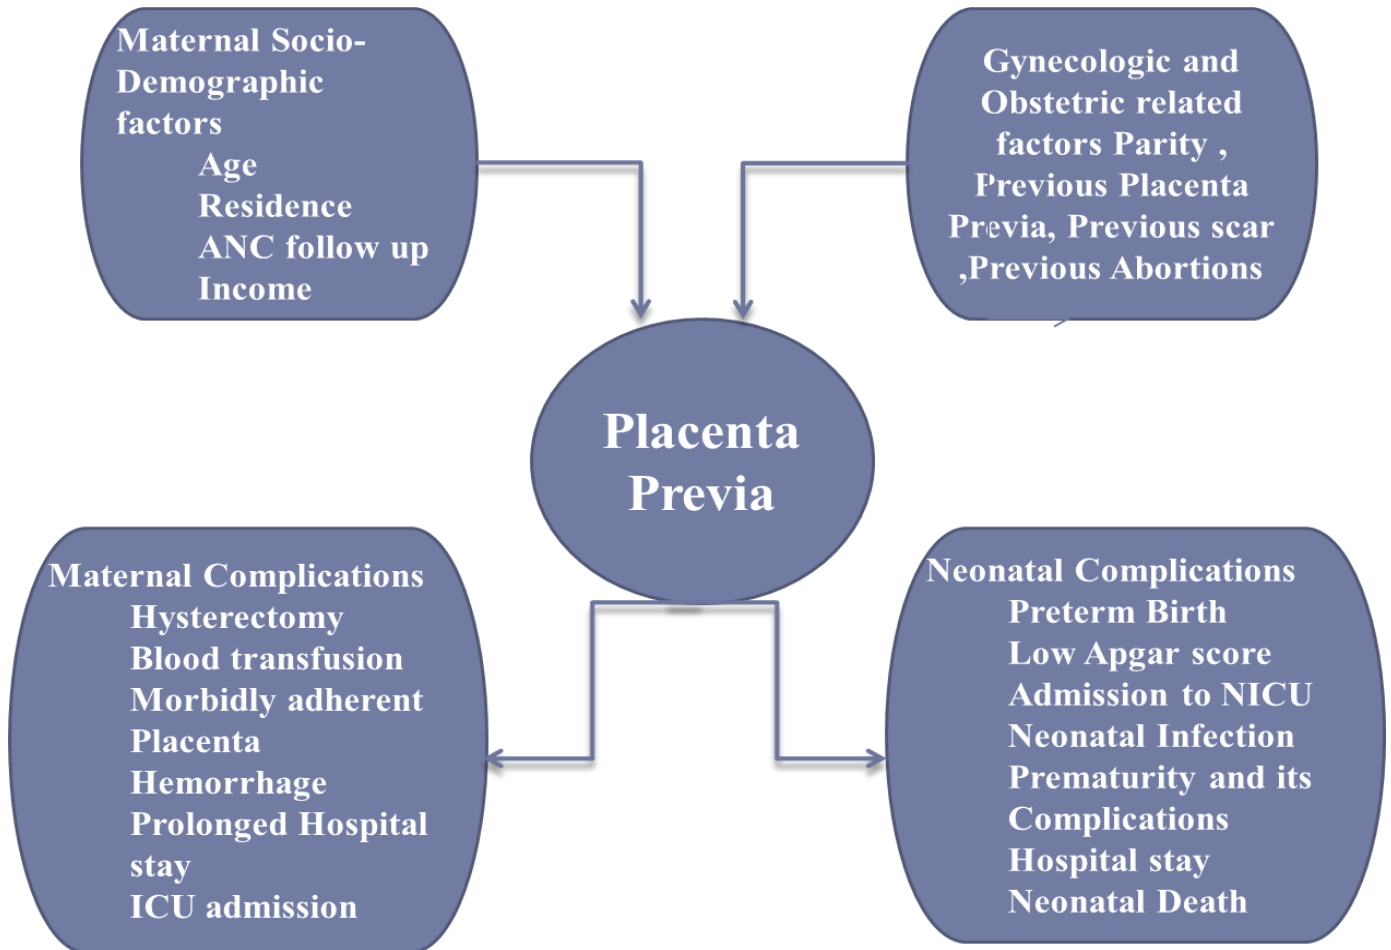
Maternal Socio-Demographic factors
Age
Residence
ANC follow up
Income

Gynecologic and Obstetric related factors Parity , Previous Placenta Previa, Previous scar ,Previous Abortions

Placenta Previa

Maternal Complications
Hysterectomy
Blood transfusion
Morbidly adherent Placenta
Hemorrhage
Prolonged Hospital stay
ICU admission

Neonatal Complications
Preterm Birth
Low Apgar score
Admission to NICU
Neonatal Infection
Prematurity and its Complications
Hospital stay
Neonatal Death